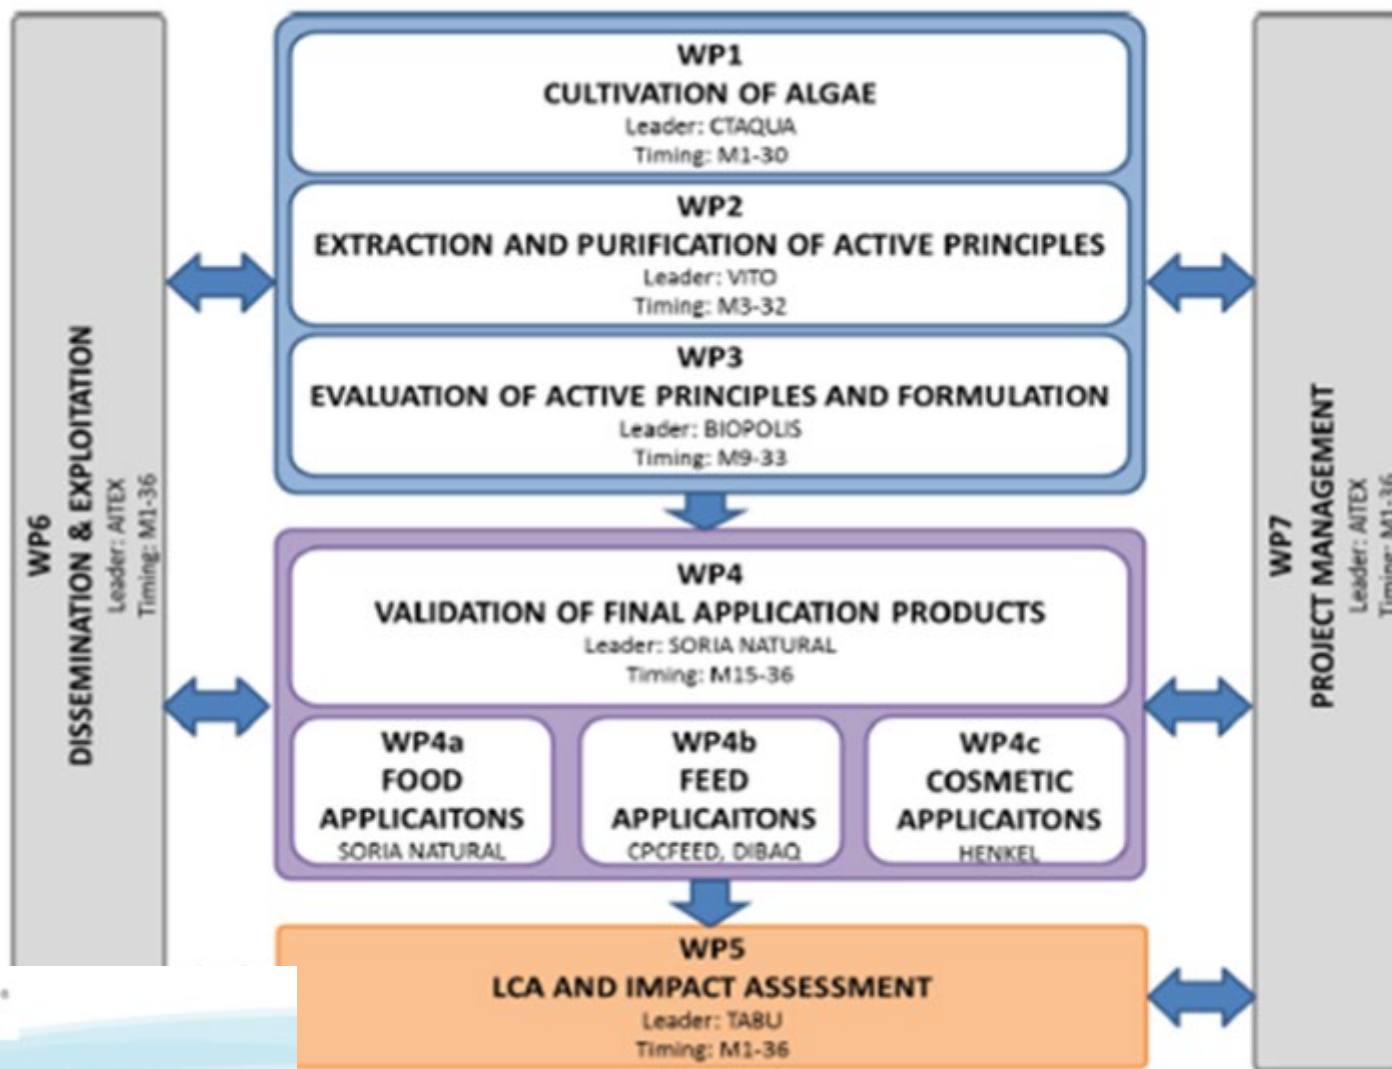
WP6
DISSEMINATION & EXPLOITATION
Leader: AITEX
Timing: M1-36

WP1
CULTIVATION OF ALGAE
Leader: CTAQUA
Timing: M1-30

WP2
EXTRACTION AND PURIFICATION OF ACTIVE PRINCIPLES
Leader: VITO
Timing: M3-32

WP3
EVALUATION OF ACTIVE PRINCIPLES AND FORMULATION
Leader: BIOPOLIS
Timing: M9-33

WP4
VALIDATION OF FINAL APPLICATION PRODUCTS
Leader: SORIA NATURAL
Timing: M15-36

WP4a
FOOD
APPLICAITONS
SORIA NATURAL

WP4b
FEED
APPLICAITONS
CPCFEED, DIBAQ

WP4c
COSMETIC
APPLICAITONS
HENKEL

WP5
LCA AND IMPACT ASSESSMENT
Leader: TABU
Timing: M1-36

WP7
PROJECT MANAGEMENT
Leader: AITEX
Timing: M1-36